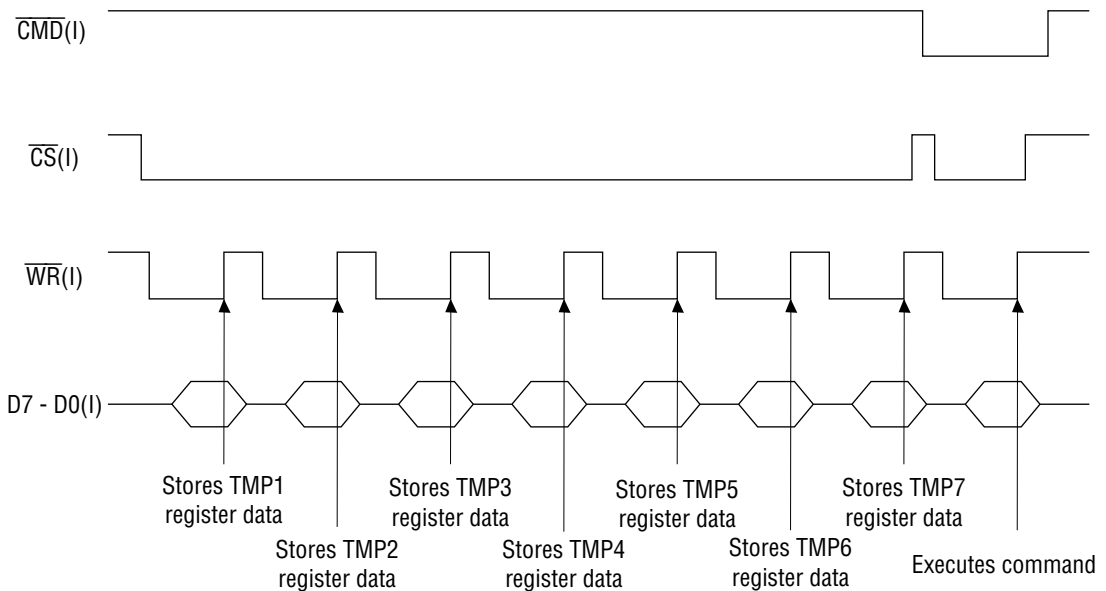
$\overline{CMD}$(I)

$\overline{CS}$(I)

$\overline{WR}$(I)

D7 - D0(I)

Stores TMP1 register data

Stores TMP2 register data

Stores TMP3 register data

Stores TMP4 register data

Stores TMP5 register data

Stores TMP6 register data

Stores TMP7 register data

Executes command